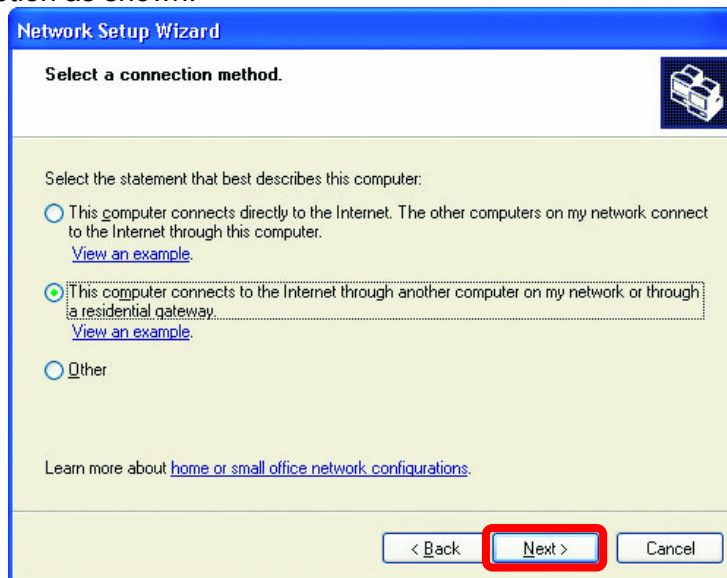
Network Setup Wizard

Select a connection method.

Select the statement that best describes this computer:

This computer connects directly to the Internet. The other computers on my network connect to the Internet through this computer.
View an example.

This computer connects to the Internet through another computer on my network or through a residential gateway.
View an example.

Other

Learn more about home or small office network configurations.

< Back Next > Cancel